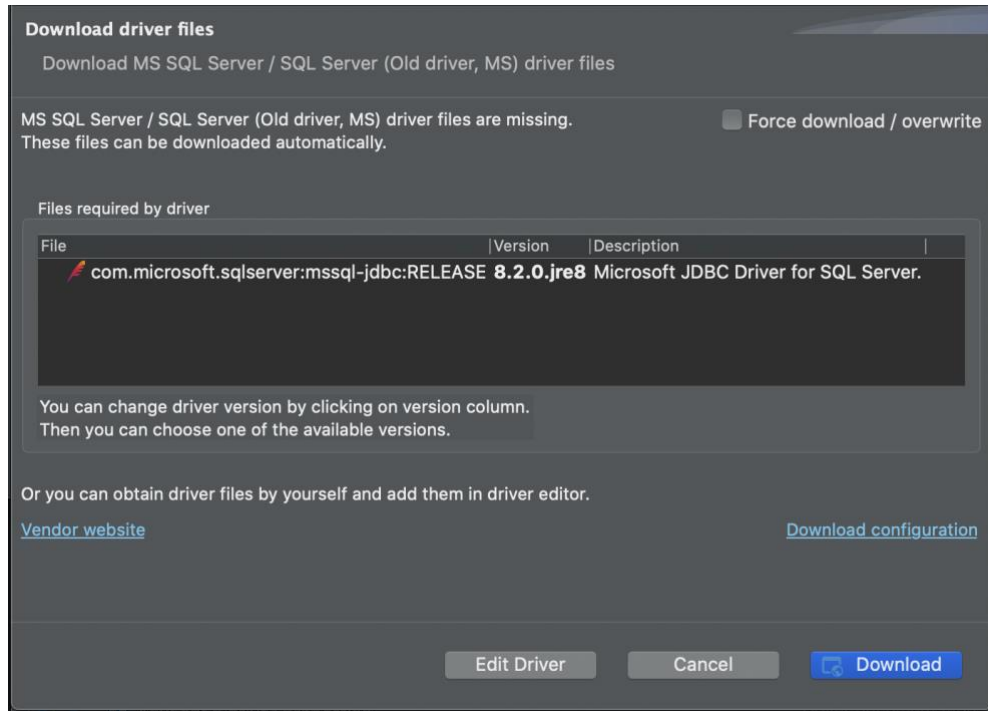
Download driver files

Download MS SQL Server / SQL Server (Old driver, MS) driver files

MS SQL Server / SQL Server (Old driver, MS) driver files are missing.
These files can be downloaded automatically.

Force download / overwrite

Files required by driver

| File | Version | Description |
|---|---|---|
| com.microsoft.sqlserver:mssql-jdbc:RELEASE | 8.2.0.jre8 | Microsoft JDBC Driver for SQL Server. |

You can change driver version by clicking on version column.
Then you can choose one of the available versions.

Or you can obtain driver files by yourself and add them in driver editor.

Vendor website

Download configuration

Edit Driver

Cancel

Download